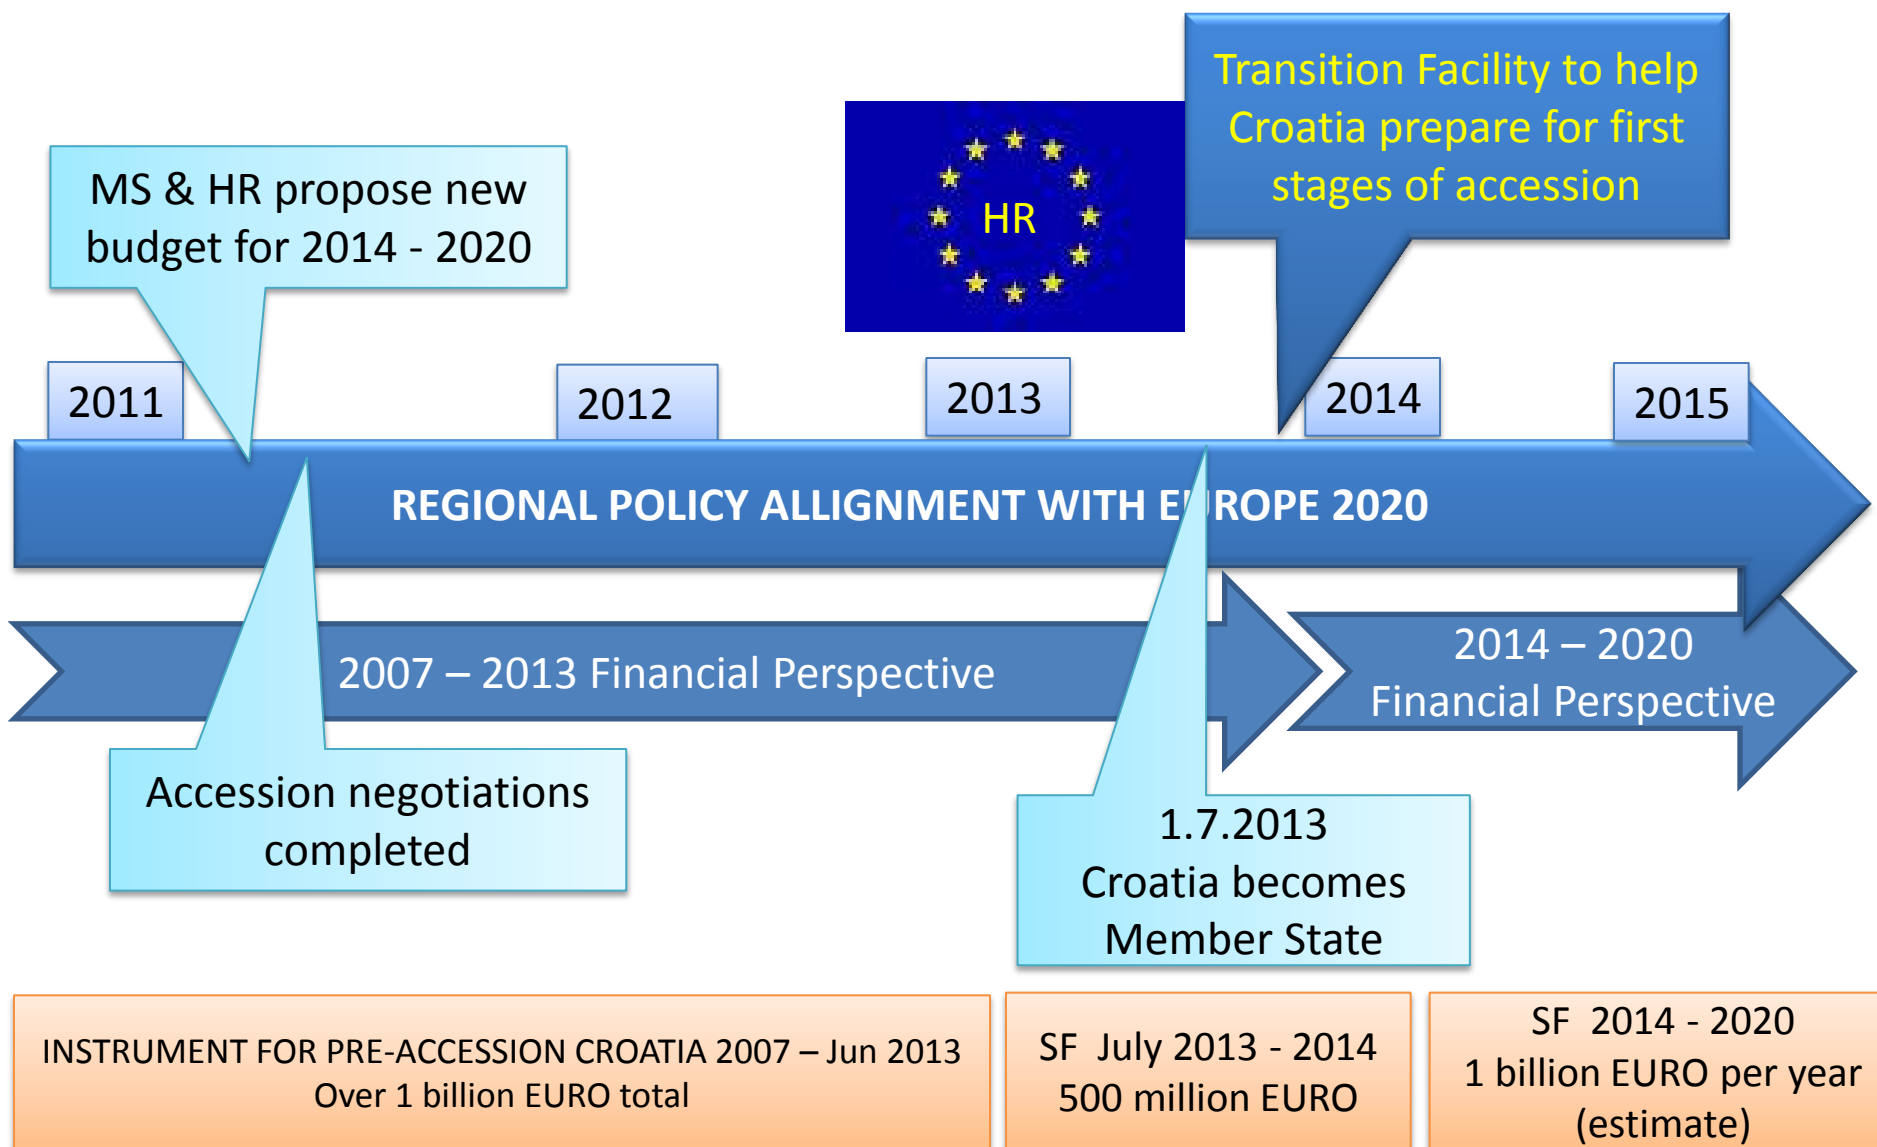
Transition Facility to help Croatia prepare for first stages of accession

HR

MS & HR propose new budget for 2014 - 2020

2011

2012

2013

2014

2015

REGIONAL POLICY ALLIGNMENT WITH E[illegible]ROPE 2020

2007 – 2013 Financial Perspective

2014 – 2020 Financial Perspective

Accession negotiations completed

1.7.2013 Croatia becomes Member State

INSTRUMENT FOR PRE-ACCESSION CROATIA 2007 – Jun 2013
Over 1 billion EURO total

SF July 2013 - 2014
500 million EURO

SF 2014 - 2020
1 billion EURO per year (estimate)